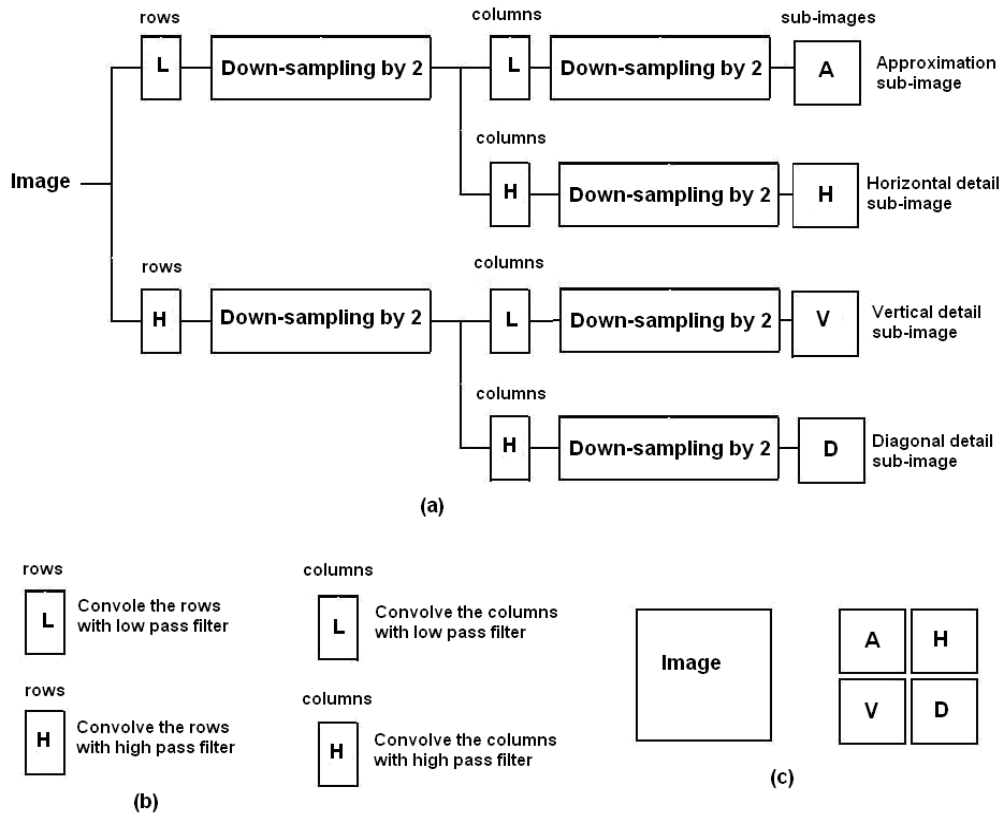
rows

L

Down-sampling by 2

columns

L

Down-sampling by 2

sub-images

A

Approximation sub-image

Image

columns

H

Down-sampling by 2

H

Horizontal detail sub-image

rows

H

Down-sampling by 2

columns

L

Down-sampling by 2

V

Vertical detail sub-image

columns

H

Down-sampling by 2

D

Diagonal detail sub-image

(a)

rows

L

Convole the rows with low pass filter

rows

H

Convolve the rows with high pass filter

(b)

columns

L

Convolve the columns with low pass filter

columns

H

Convolve the columns with high pass filter

Image

A

H

V

D

(c)